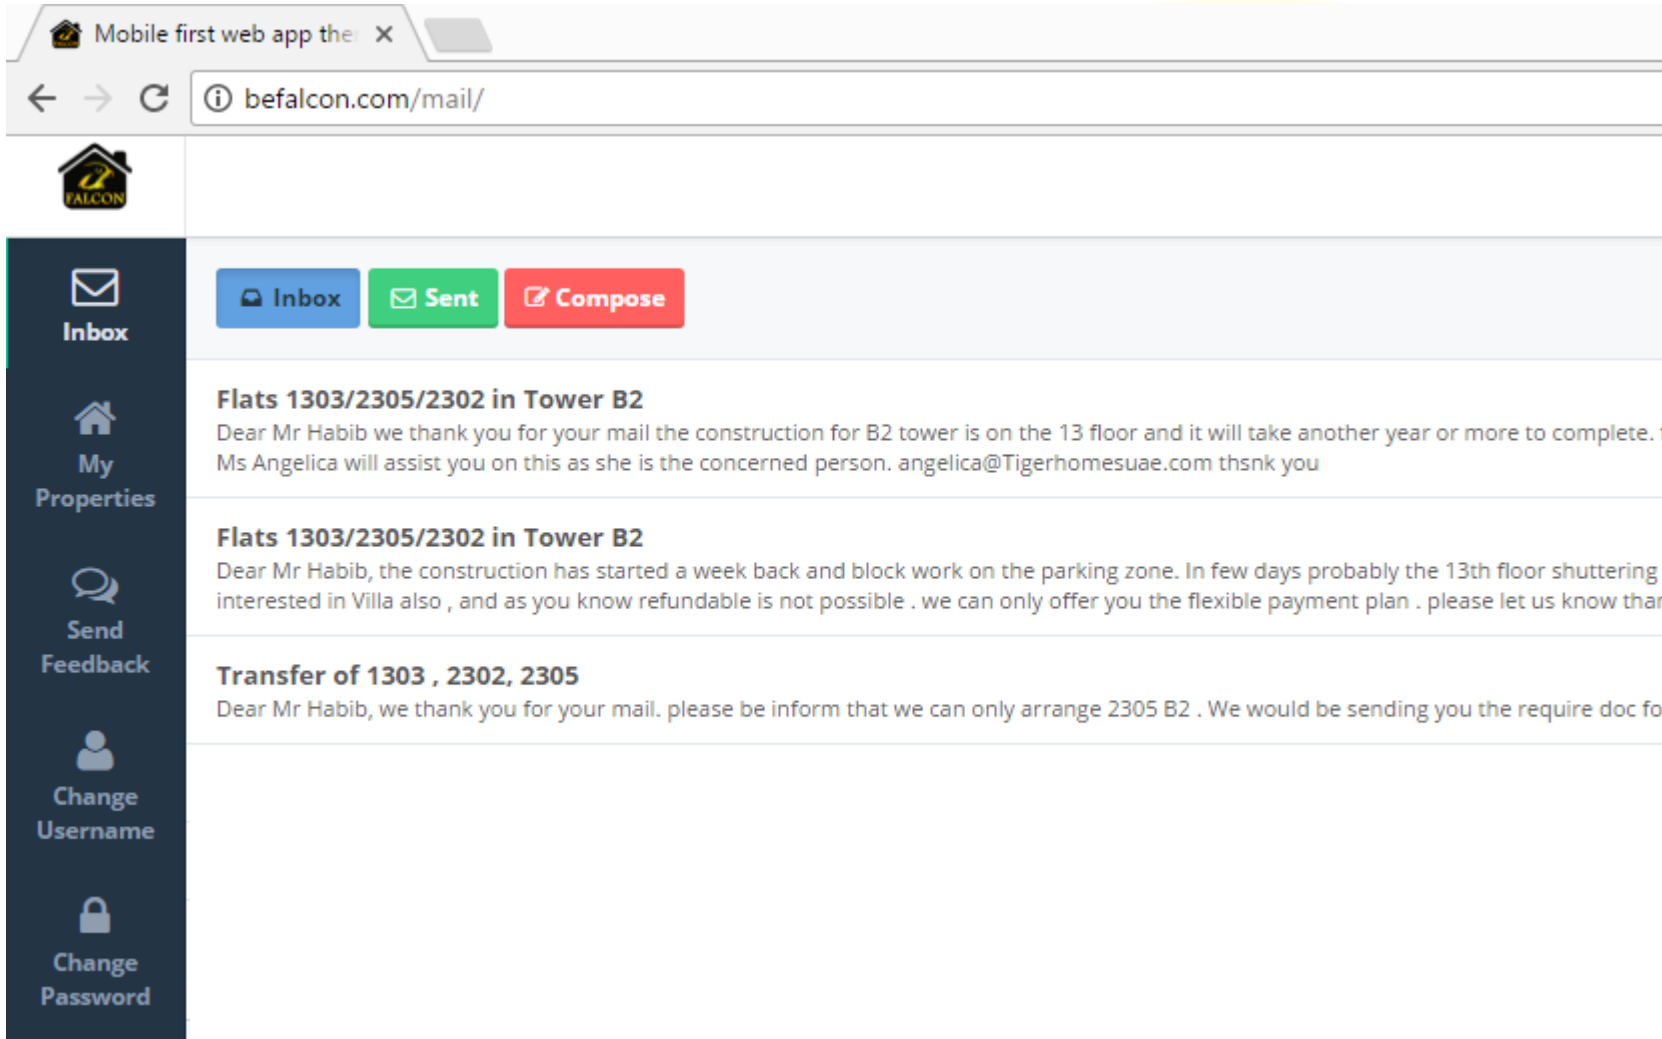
Mobile first web app the ×

befalcon.com/mail/

FALCON

Inbox

My Properties

Send Feedback

Change Username

Change Password

Inbox Sent Compose

Flats 1303/2305/2302 in Tower B2

Dear Mr Habib we thank you for your mail the construction for B2 tower is on the 13 floor and it will take another year or more to complete. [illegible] Ms Angelica will assist you on this as she is the concerned person. angelica@Tigerhomesuae.com thsnk you

Flats 1303/2305/2302 in Tower B2

Dear Mr Habib, the construction has started a week back and block work on the parking zone. In few days probably the 13th floor shuttering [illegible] interested in Villa also , and as you know refundable is not possible . we can only offer you the flexible payment plan . please let us know tha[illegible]

Transfer of 1303 , 2302, 2305

Dear Mr Habib, we thank you for your mail. please be inform that we can only arrange 2305 B2 . We would be sending you the require doc fo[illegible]